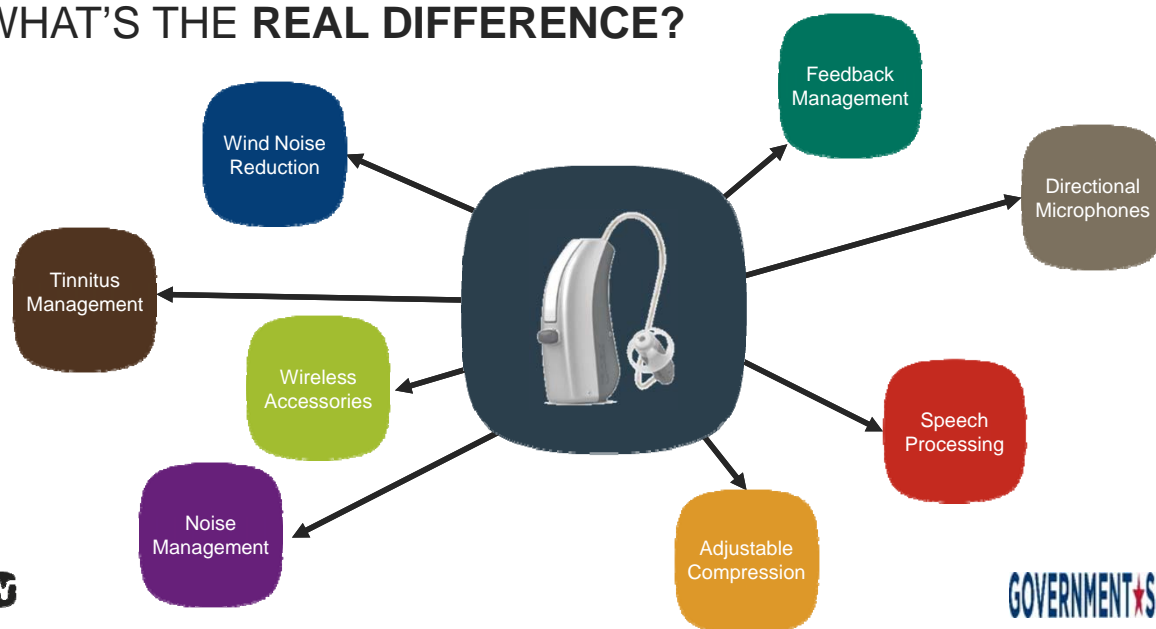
WHAT'S THE **REAL DIFFERENCE?**

Wind Noise Reduction

Feedback Management

Directional Microphones

Tinnitus Management

Wireless Accessories

Speech Processing

Noise Management

Adjustable Compression

GOVERNMENT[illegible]S